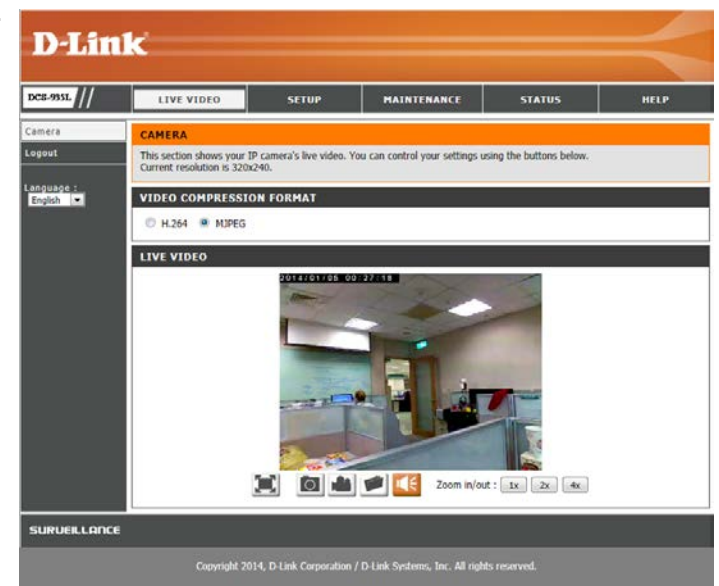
D-Link

DCS-935L

LIVE VIDEO | SETUP | MAINTENANCE | STATUS | HELP

Camera
Logout

Language :
English

CAMERA

This section shows your IP camera's live video. You can control your settings using the buttons below.
Current resolution is 320x240.

VIDEO COMPRESSION FORMAT

H.264 MJPEG

LIVE VIDEO

2014/01/06 00:27:18

Zoom in/out : 1x 2x 4x

SURVEILLANCE

Copyright 2014, D-Link Corporation / D-Link Systems, Inc. All rights reserved.